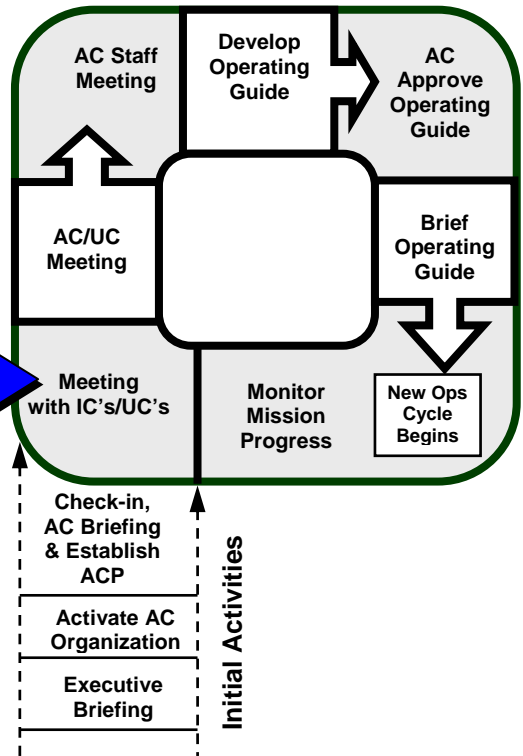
AC Staff Meeting

Develop Operating Guide

AC Approve Operating Guide

AC/UC Meeting

Brief Operating Guide

Meeting with IC's/UC's

Monitor Mission Progress

New Ops Cycle Begins

Check-in, AC Briefing & Establish ACP

Activate AC Organization

Executive Briefing

Initial Activities